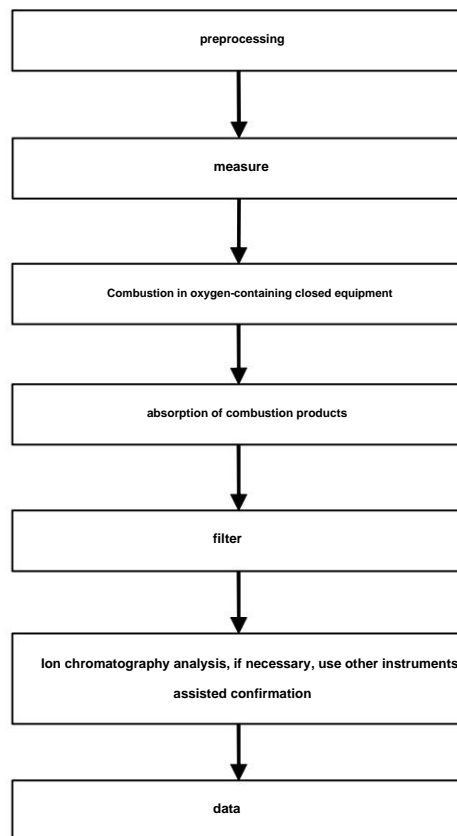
preprocessing

measure

Combustion in oxygen-containing closed equipment

absorption of combustion products

filter

Ion chromatography analysis, if necessary, use other instruments assisted confirmation

data